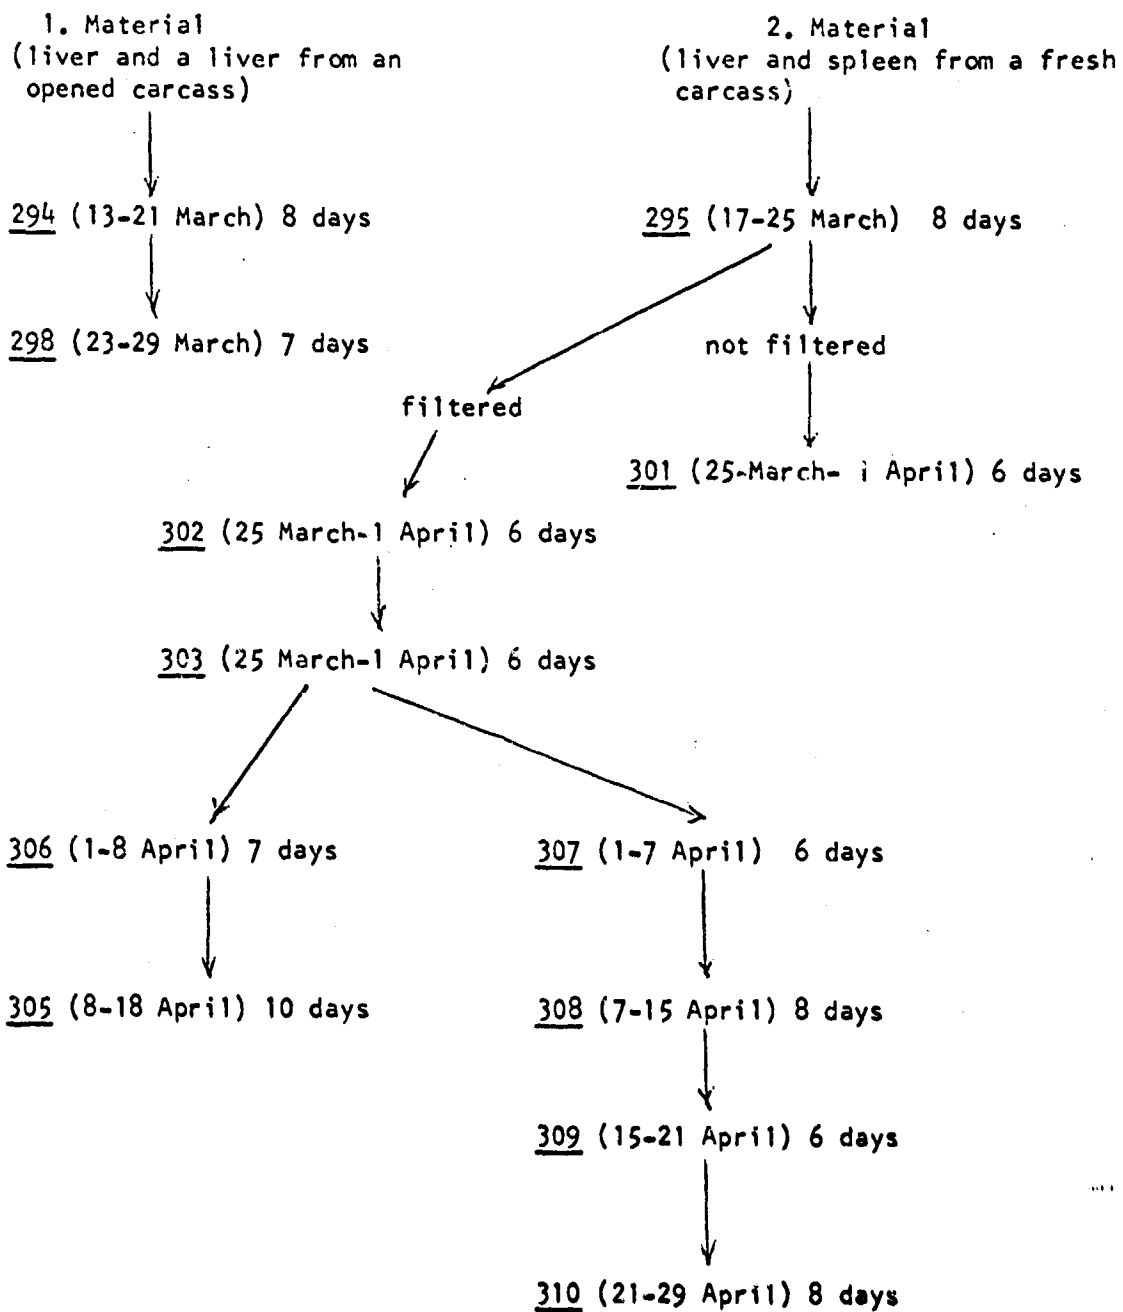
1. Material
(liver and a liver from an opened carcass)

2. Material
(liver and spleen from a fresh carcass)

294 (13-21 March) 8 days

295 (17-25 March) 8 days

298 (23-29 March) 7 days

not filtered

filtered

301 (25-March- i April) 6 days

302 (25 March-1 April) 6 days

303 (25 March-1 April) 6 days

306 (1-8 April) 7 days

307 (1-7 April) 6 days

305 (8-18 April) 10 days

308 (7-15 April) 8 days

309 (15-21 April) 6 days

310 (21-29 April) 8 days